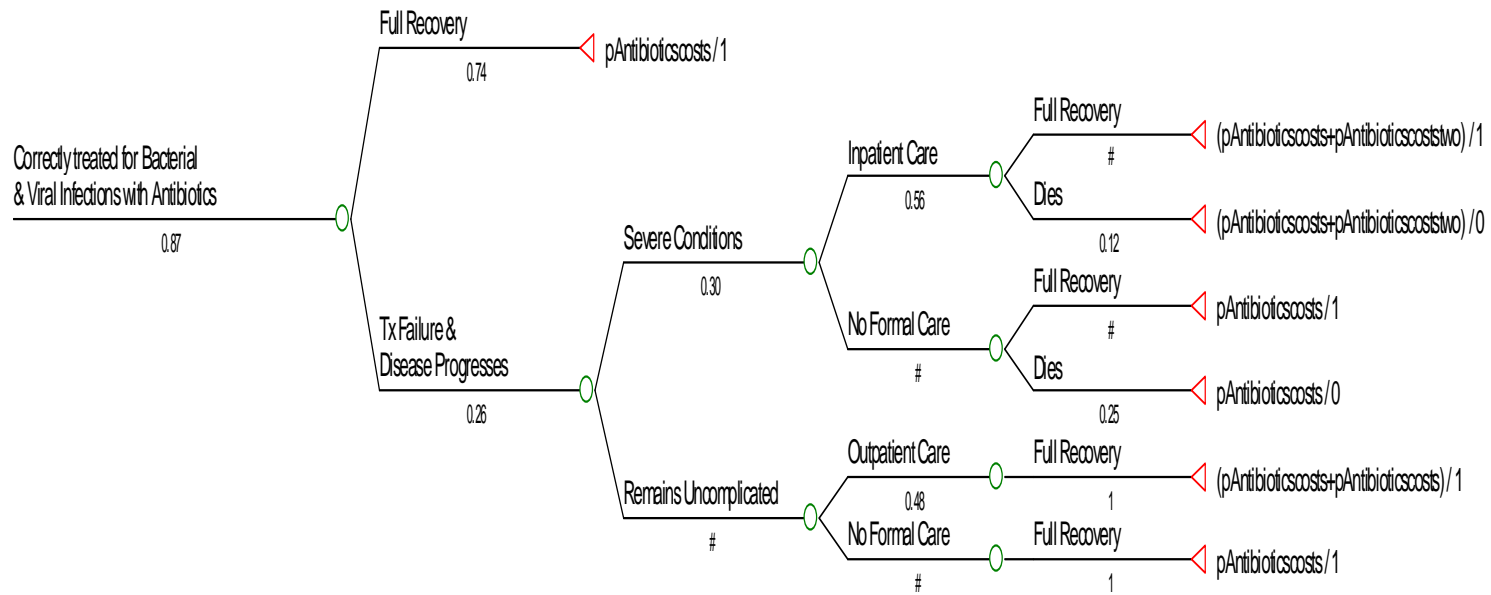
Full Recovery
0.74
pAntibioticscosts / 1

Correctly treated for Bacterial & Viral Infections with Antibiotics
0.87

Full Recovery
#
(pAntibioticscosts+pAntibioticscoststwo) / 1
Inpatient Care
0.56
Dies
0.12
(pAntibioticscosts+pAntibioticscoststwo) / 0
Severe Conditions
0.30
Full Recovery
#
pAntibioticscosts / 1
No Formal Care
#
Dies
0.25
pAntibioticscosts / 0

Tx Failure & Disease Progresses
0.26

Outpatient Care
0.48
Full Recovery
1
(pAntibioticscosts+pAntibioticscosts) / 1
Remains Uncomplicated
#
No Formal Care
#
Full Recovery
1
pAntibioticscosts / 1